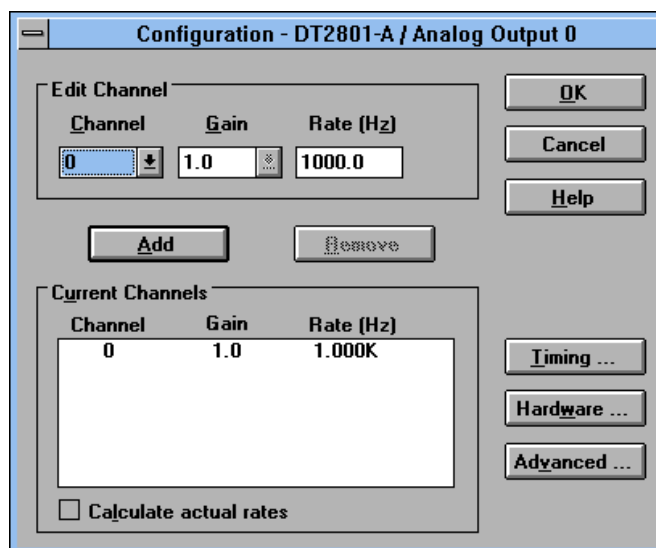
Configuration - DT2801-A / Analog Output 0

Edit Channel

Channel

Gain

Rate (Hz)

0

1.0

1000.0

OK

Cancel

Help

Add

Remove

Current Channels

| Channel | Gain | Rate (Hz) |
|---|---|---|
| 0 | 1.0 | 1.000K |

Timing ...

Hardware ...

Advanced ...

Calculate actual rates